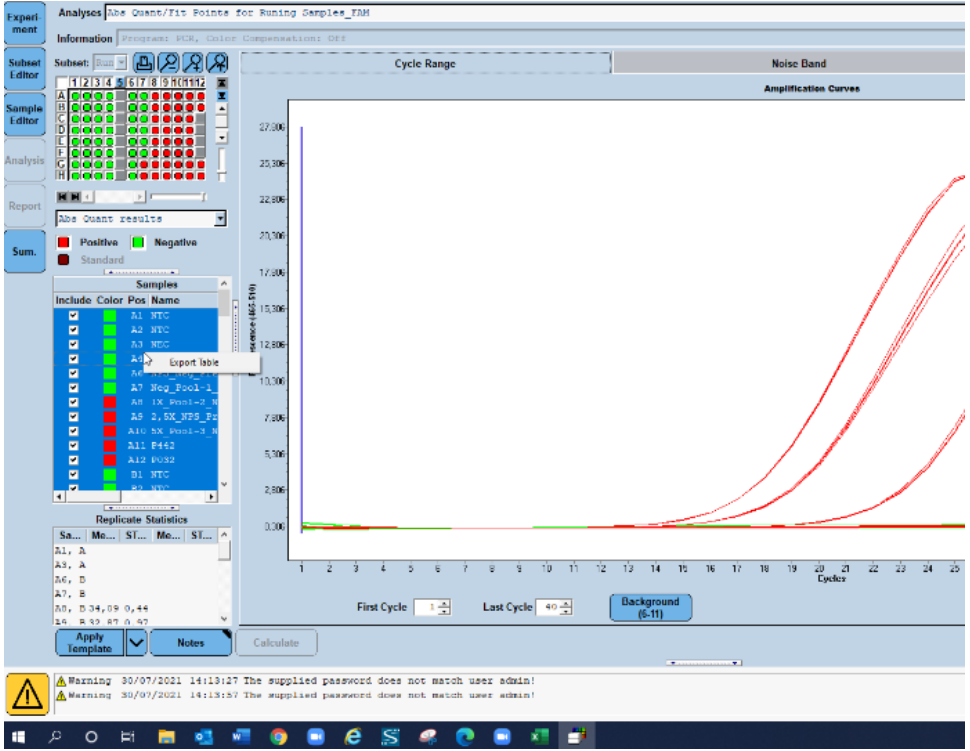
Experiment

Subset Editor

Sample Editor

Analysis

Report

Sum.

Analyses Abs Quant/Fit Points for Runing Samples_FAM

Information Program: PCR, Color Compensation: Off

Subset: Run

1 2 3 4 5 6 7 8 9 10 11 12
A
B
C
D
E
F
G
H

Abs Quant results

Positive Negative

Standard

Samples

| Include | Color | Pos | Name |
|---|---|---|---|
| ✔ | | A1 | NTC |
| ✔ | | A2 | NTC |
| ✔ | | A3 | NTC |
| ✔ | | A4 | |
| ✔ | | A6 | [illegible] |
| ✔ | | A7 | Neg_Pool-1_ |
| ✔ | | A8 | 1X_Pool-2_N |
| ✔ | | A9 | 2,5X_NPS_Pr |
| ✔ | | A10 | 5X_Pool-3_N |
| ✔ | | A11 | P442 |
| ✔ | | A12 | POS2 |
| ✔ | | B1 | NTC |
| ✔ | | B2 | NTC |

Export Table

Replicate Statistics

| Sa... | Me... | ST... | Me... | ST... |
|---|---|---|---|---|
| A1, A | | | | |
| A3, A | | | | |
| A6, B | | | | |
| A7, B | | | | |
| A8, B | 34,09 | 0,44 | | |
| A9, B | 32,87 | 0,97 | | |

Apply Template

Notes

Calculate

Cycle Range

Noise Band

Amplification Curves

27,306
25,306
22,806
20,306
17,806
15,306
12,806
10,306
7,806
5,306
2,806
0,306

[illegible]ence (465-510)

1 2 3 4 5 6 7 8 9 10 11 12 13 14 15 16 17 18 19 20 21 22 23 24 25
Cycles

First Cycle 1

Last Cycle 40

Background (6-11)

Warning 30/07/2021 14:13:27 The supplied password does not match user admin!
Warning 30/07/2021 14:13:57 The supplied password does not match user admin!